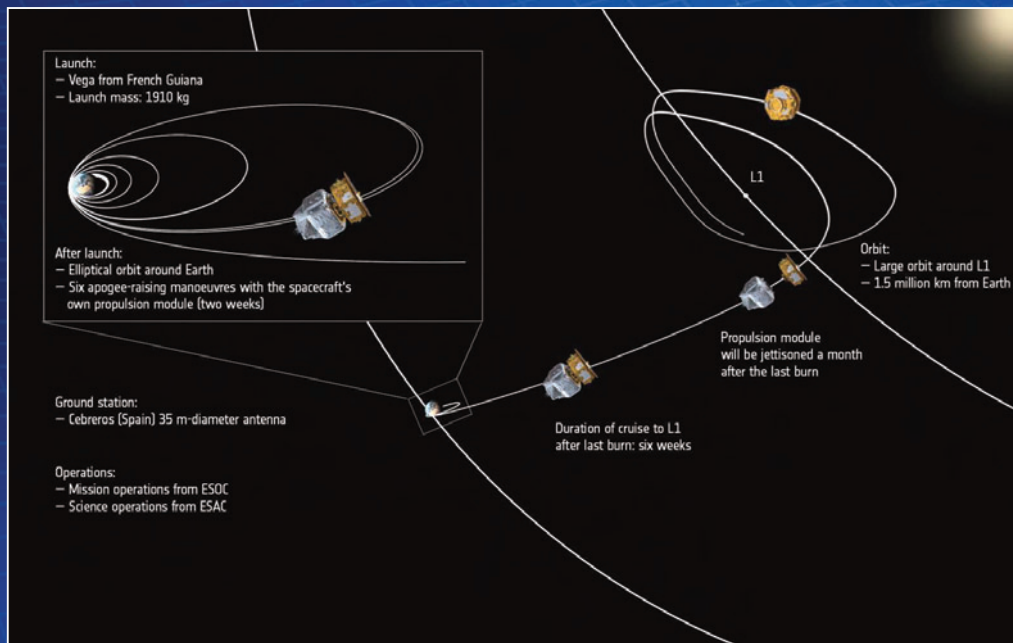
Launch:
– Vega from French Guiana
– Launch mass: 1910 kg

After launch:
– Elliptical orbit around Earth
– Six apogee-raising manoeuvres with the spacecraft's own propulsion module (two weeks)

L1

Orbit:
– Large orbit around L1
– 1.5 million km from Earth

Propulsion module will be jettisoned a month after the last burn

Ground station:
– Cebreros (Spain) 35 m-diameter antenna

Duration of cruise to L1 after last burn: six weeks

Operations:
– Mission operations from ESOC
– Science operations from ESAC